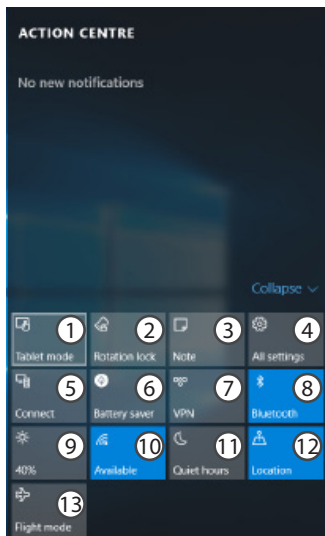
ACTION CENTRE

No new notifications

Collapse

1 Tablet mode
2 Rotation lock
3 Note
4 All settings
5 Connect
6 Battery saver
7 VPN
8 Bluetooth
9 40%
10 Available
11 Quiet hours
12 Location
13 Flight mode